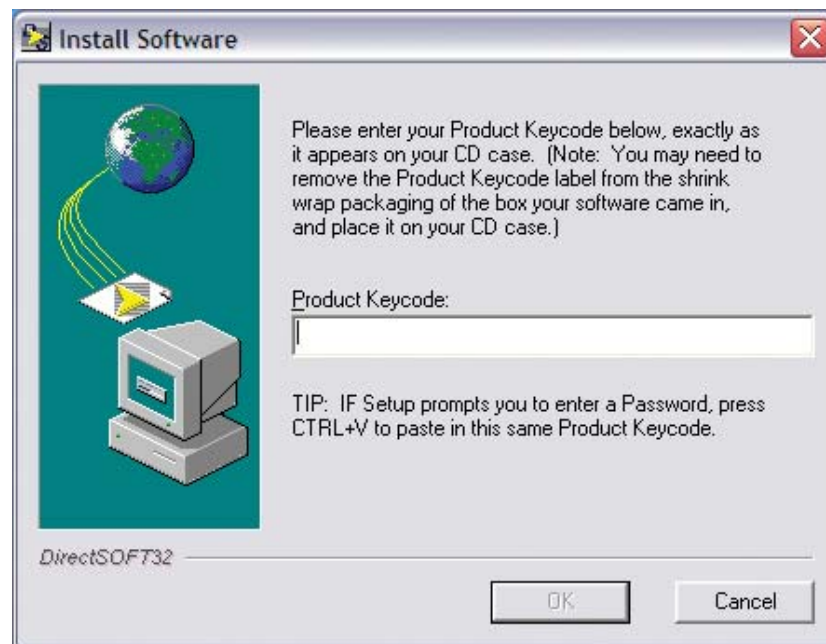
Install Software

Please enter your Product Keycode below, exactly as it appears on your CD case. (Note: You may need to remove the Product Keycode label from the shrink wrap packaging of the box your software came in, and place it on your CD case.)

Product Keycode:

TIP: IF Setup prompts you to enter a Password, press CTRL+V to paste in this same Product Keycode.

DirectSOFT32

OK

Cancel